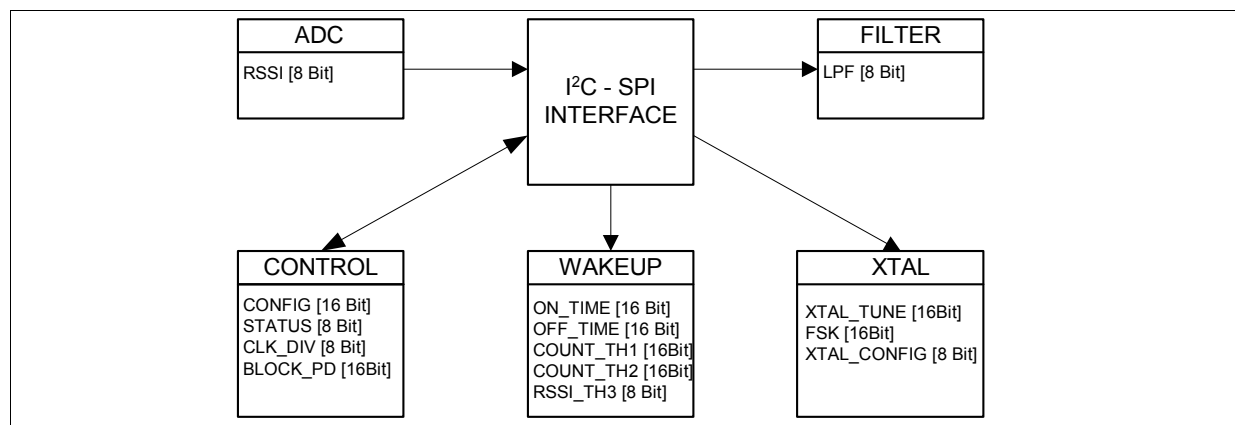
ADC
RSSI [8 Bit]

I$^2$C - SPI INTERFACE

FILTER
LPF [8 Bit]

CONTROL
CONFIG [16 Bit]
STATUS [8 Bit]
CLK_DIV [8 Bit]
BLOCK_PD [16Bit]

WAKEUP
ON_TIME [16 Bit]
OFF_TIME [16 Bit]
COUNT_TH1 [16Bit]
COUNT_TH2 [16Bit]
RSSI_TH3 [8 Bit]

XTAL
XTAL_TUNE [16Bit]
FSK [16Bit]
XTAL_CONFIG [8 Bit]